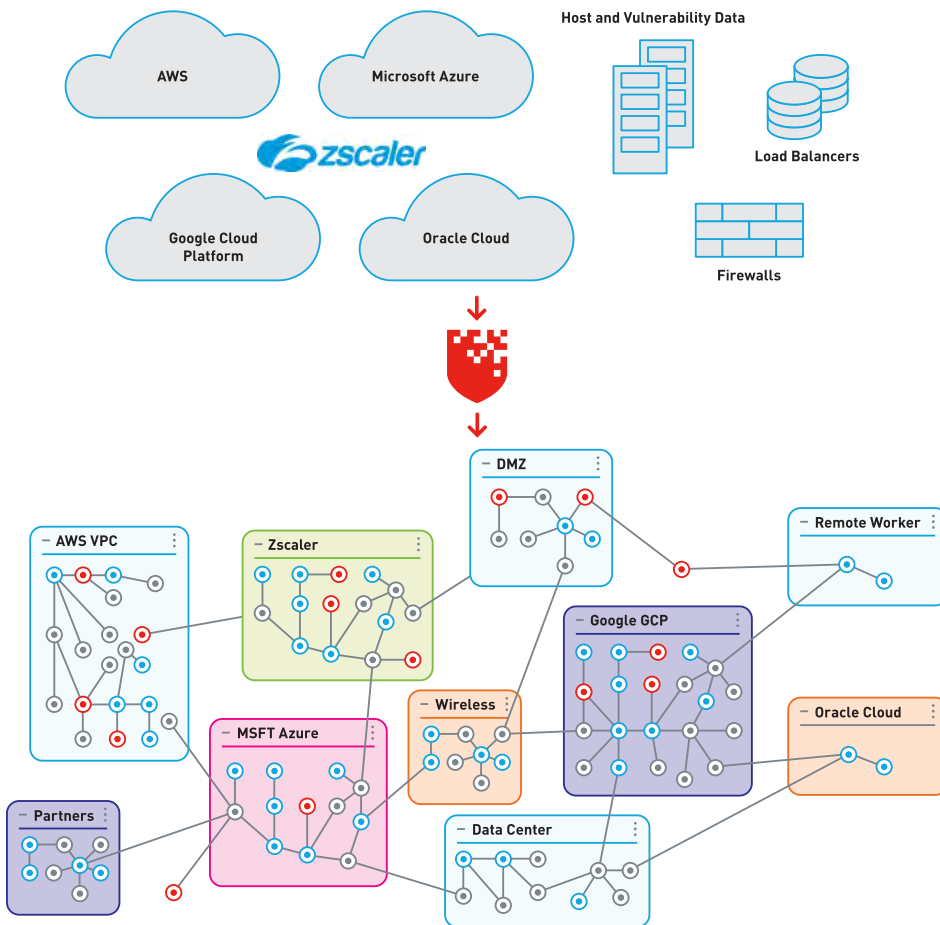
AWS

Microsoft Azure

zscaler

Google Cloud Platform

Oracle Cloud

Host and Vulnerability Data

Load Balancers

Firewalls

DMZ

Remote Worker

AWS VPC

Zscaler

Google GCP

Wireless

Oracle Cloud

MSFT Azure

Partners

Data Center